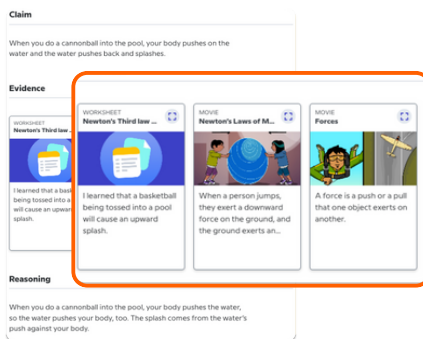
Claim

When you do a cannonball into the pool, your body pushes on the water and the water pushes back and splashes.

Evidence

WORKSHEET
Newton's Third law ...

I learned that a basketball being tossed into a pool will cause an upward splash.

WORKSHEET
Newton's Third law ...

I learned that a basketball being tossed into a pool will cause an upward splash.

MOVIE
Newton's Laws of M...

When a person jumps, they exert a downward force on the ground, and the ground exerts an...

MOVIE
Forces

A force is a push or a pull that one object exerts on another.

Reasoning

When you do a cannonball into the pool, your body pushes the water, so the water pushes your body, too. The splash comes from the water's push against your body.